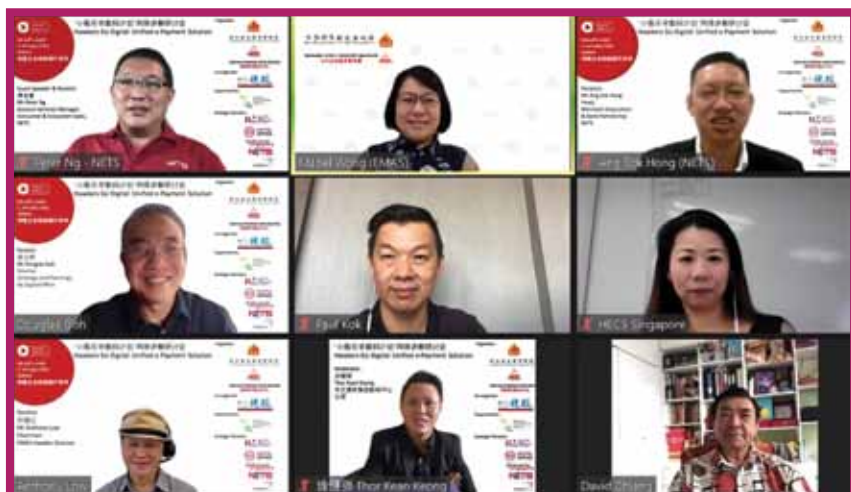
Hawkers Go Digital: Unified e-Payment Solution

Guest Speaker & Panelist
Mr Peter Ng
NETS

Panelist
Mr Ang Tok Hong
NETS

Panelist
Mr Douglas Goh

Panelist
Mr Anthony Low

Moderator
Thor Kean Keong

NETS

Peter Ng - NETS
Michel Wong (EMAS)
Ang Tok Hong (NETS)
Douglas Goh
Paul Kok
HECS Singapore
Anthony Low
Thor Kean Keong
David Chiang